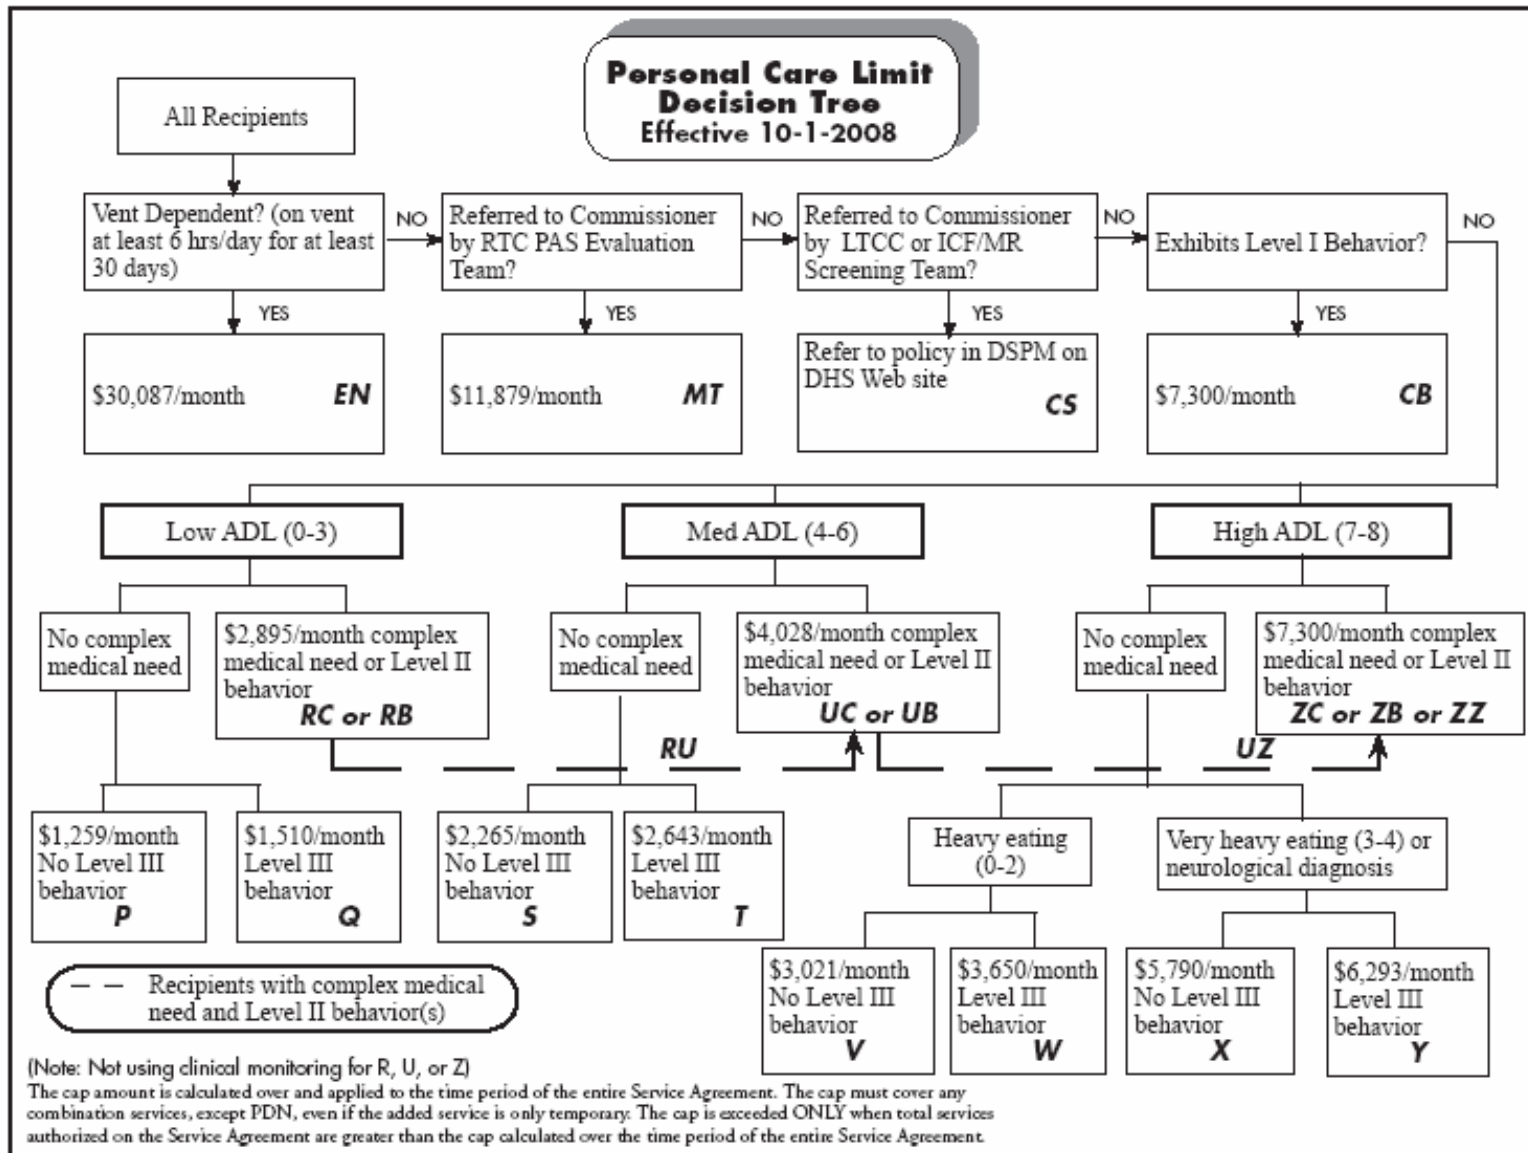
Personal Care Limit Decision Tree Effective 10-1-2008

All Recipients

Vent Dependent? (on vent at least 6 hrs/day for at least 30 days)

NO

Referred to Commissioner by RTC PAS Evaluation Team?

NO

Referred to Commissioner by LTCC or ICF/MR Screening Team?

NO

Exhibits Level I Behavior?

NO

YES

$30,087/month EN

YES

$11,879/month MT

YES

Refer to policy in DSPM on DHS Web site CS

YES

$7,300/month CB

Low ADL (0-3)

Med ADL (4-6)

High ADL (7-8)

No complex medical need

$2,895/month complex medical need or Level II behavior RC or RB

No complex medical need

$4,028/month complex medical need or Level II behavior UC or UB

No complex medical need

$7,300/month complex medical need or Level II behavior ZC or ZB or ZZ

RU

UZ

$1,259/month No Level III behavior P

$1,510/month Level III behavior Q

$2,265/month No Level III behavior S

$2,643/month Level III behavior T

Heavy eating (0-2)

Very heavy eating (3-4) or neurological diagnosis

$3,021/month No Level III behavior V

$3,650/month Level III behavior W

$5,790/month No Level III behavior X

$6,293/month Level III behavior Y

Recipients with complex medical need and Level II behavior(s)

(Note: Not using clinical monitoring for R, U, or Z)

The cap amount is calculated over and applied to the time period of the entire Service Agreement. The cap must cover any combination services, except PDN, even if the added service is only temporary. The cap is exceeded ONLY when total services authorized on the Service Agreement are greater than the cap calculated over the time period of the entire Service Agreement.